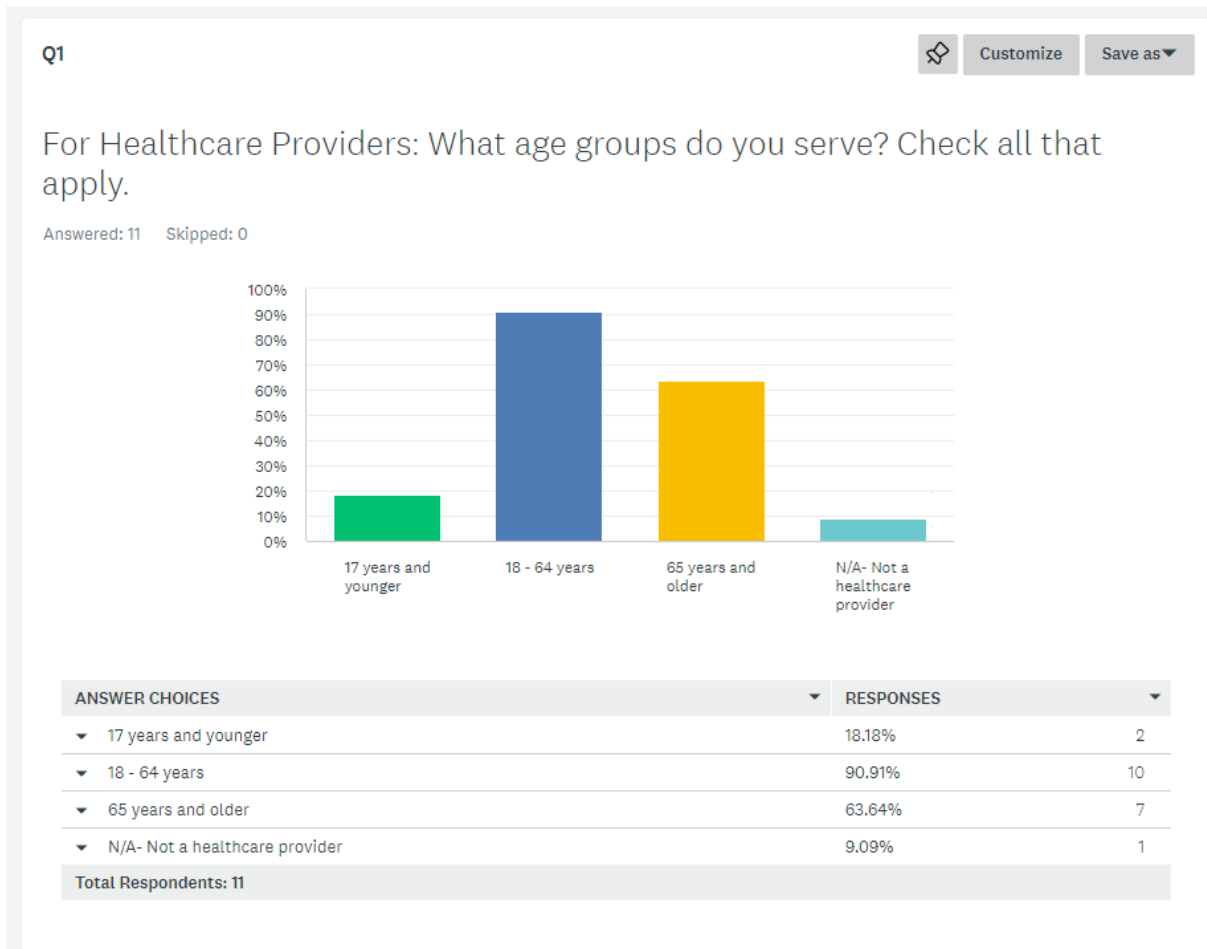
Q1

Customize Save as

For Healthcare Providers: What age groups do you serve? Check all that apply.

Answered: 11 Skipped: 0

100%
90%
80%
70%
60%
50%
40%
30%
20%
10%
0%

17 years and younger
18 - 64 years
65 years and older
N/A- Not a healthcare provider

| ANSWER CHOICES | RESPONSES | |
|---|---|---|
| 17 years and younger | 18.18% | 2 |
| 18 - 64 years | 90.91% | 10 |
| 65 years and older | 63.64% | 7 |
| N/A- Not a healthcare provider | 9.09% | 1 |
| Total Respondents: 11 | | |